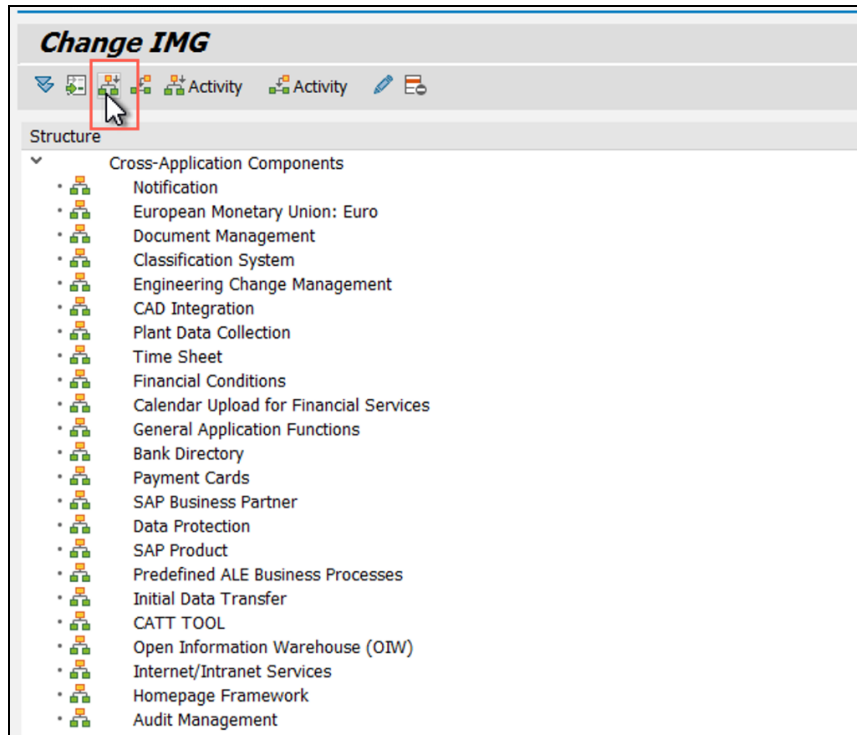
Change IMG

Activity Activity

Structure

Cross-Application Components
Notification
European Monetary Union: Euro
Document Management
Classification System
Engineering Change Management
CAD Integration
Plant Data Collection
Time Sheet
Financial Conditions
Calendar Upload for Financial Services
General Application Functions
Bank Directory
Payment Cards
SAP Business Partner
Data Protection
SAP Product
Predefined ALE Business Processes
Initial Data Transfer
CATT TOOL
Open Information Warehouse (OIW)
Internet/Intranet Services
Homepage Framework
Audit Management